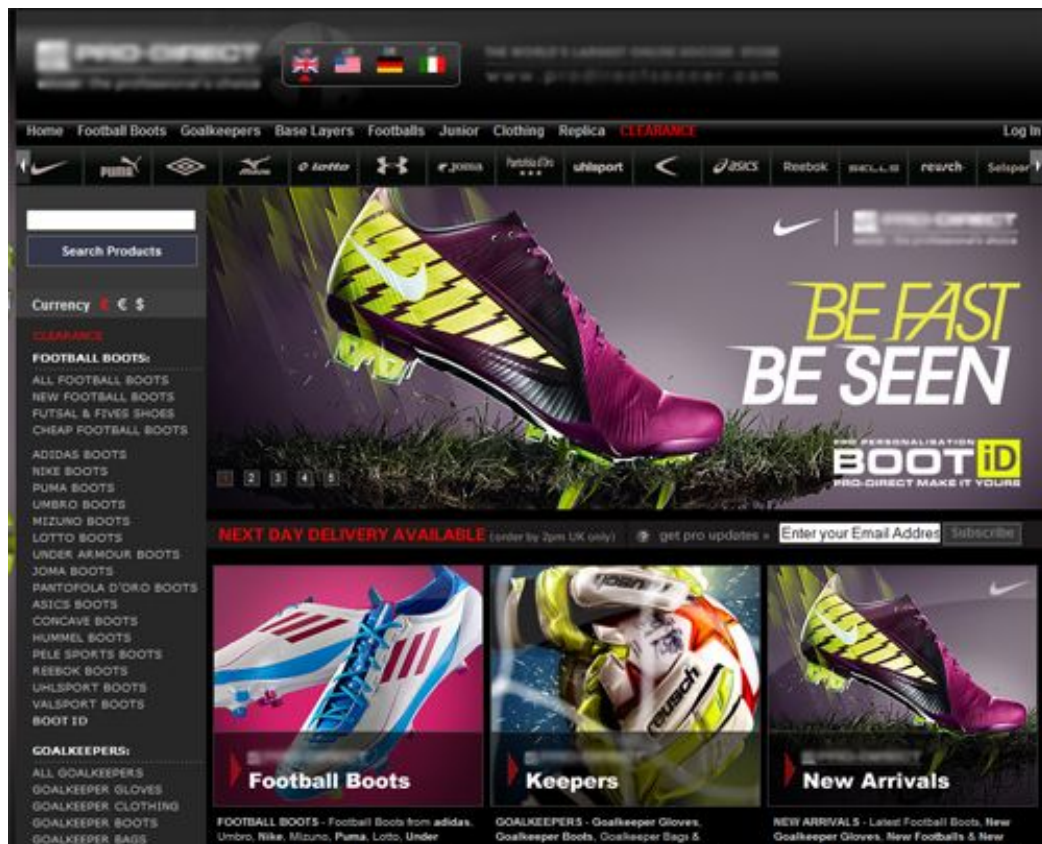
PRO-DIRECT

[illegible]

Home Football Boots Goalkeepers Base Layers Footballs Junior Clothing Replica CLEARANCE Log In

PUMA lotto joma Pantofola d'Oro uhlsport asics Reebok SELLS reusch Selspor

Search Products

Currency £ € $

CLEARANCE
FOOTBALL BOOTS:
ALL FOOTBALL BOOTS
NEW FOOTBALL BOOTS
FUTSAL & FIVES SHOES
CHEAP FOOTBALL BOOTS

ADIDAS BOOTS
NIKE BOOTS
PUMA BOOTS
UMBRO BOOTS
MIZUNO BOOTS
LOTTO BOOTS
UNDER ARMOUR BOOTS
JOMA BOOTS
PANTOFOLA D'ORO BOOTS
ASICS BOOTS
CONCAVE BOOTS
HUMMEL BOOTS
PELE SPORTS BOOTS
REEBOK BOOTS
UHLSPORT BOOTS
VALSPORT BOOTS
BOOT ID

GOALKEEPERS:
ALL GOALKEEPERS
GOALKEEPER GLOVES
GOALKEEPER CLOTHING
GOALKEEPER BOOTS
GOALKEEPER BAGS

PRO-DIRECT

BE FAST
BE SEEN

PRO PERSONALISATION
BOOT iD
PRO-DIRECT MAKE IT YOURS

1 2 3 4 5

NEXT DAY DELIVERY AVAILABLE (order by 2pm UK only) get pro updates » Enter your Email Addres Subscribe

Football Boots
Keepers
New Arrivals

FOOTBALL BOOTS - Football Boots from adidas, Umbro, Nike, Mizuno, Puma, Lotto, Under

GOALKEEPERS - Goalkeeper Gloves, Goalkeeper Boots, Goalkeeper Bags &

NEW ARRIVALS - Latest Football Boots, New Goalkeeper Gloves, New Footballs & New